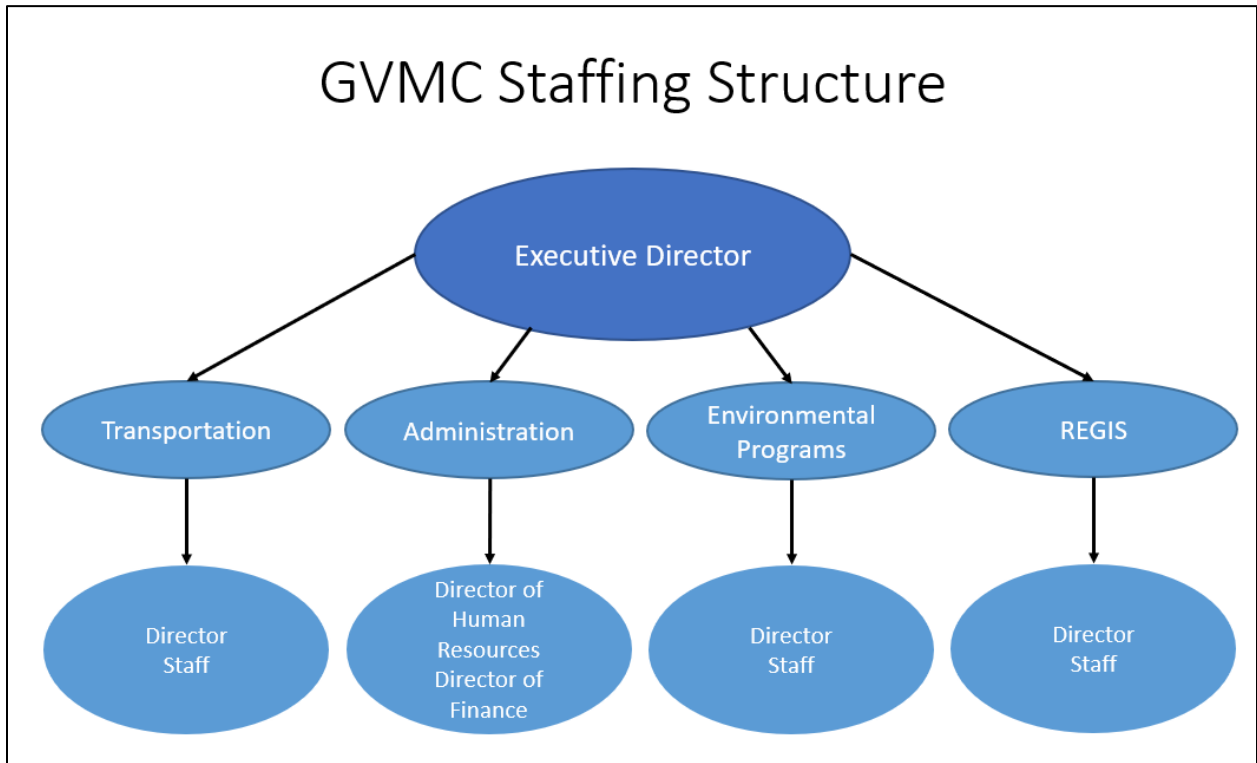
GVMC Staffing Structure

Executive Director

Transportation

Administration

Environmental Programs

REGIS

Director
Staff

Director of Human Resources
Director of Finance

Director
Staff

Director
Staff